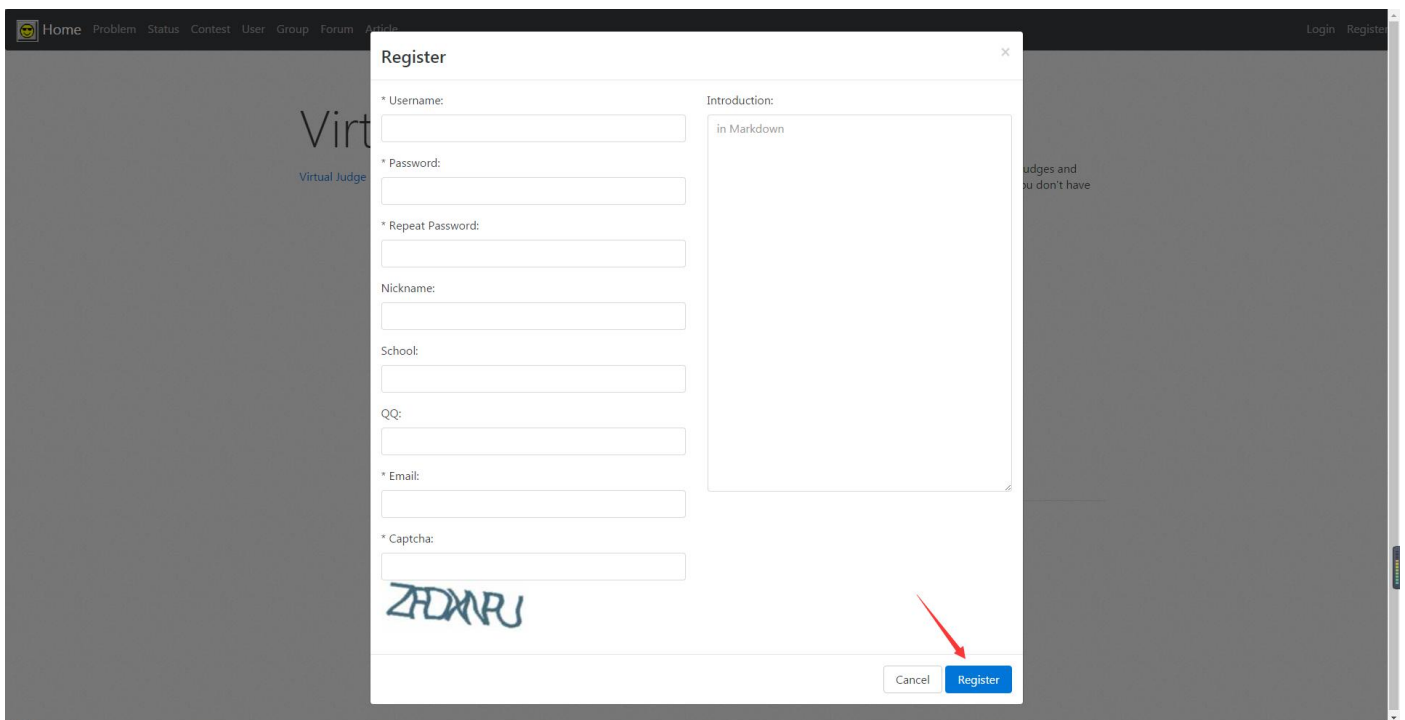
Home Problem Status Contest User Group Forum Article

Login Register

Virt

Virtual Judge

udges and
u don't have

Register

×

* Username:

* Password:

* Repeat Password:

Nickname:

School:

QQ:

* Email:

* Captcha:

ZFDXNRJ

Introduction:

in Markdown

Cancel Register